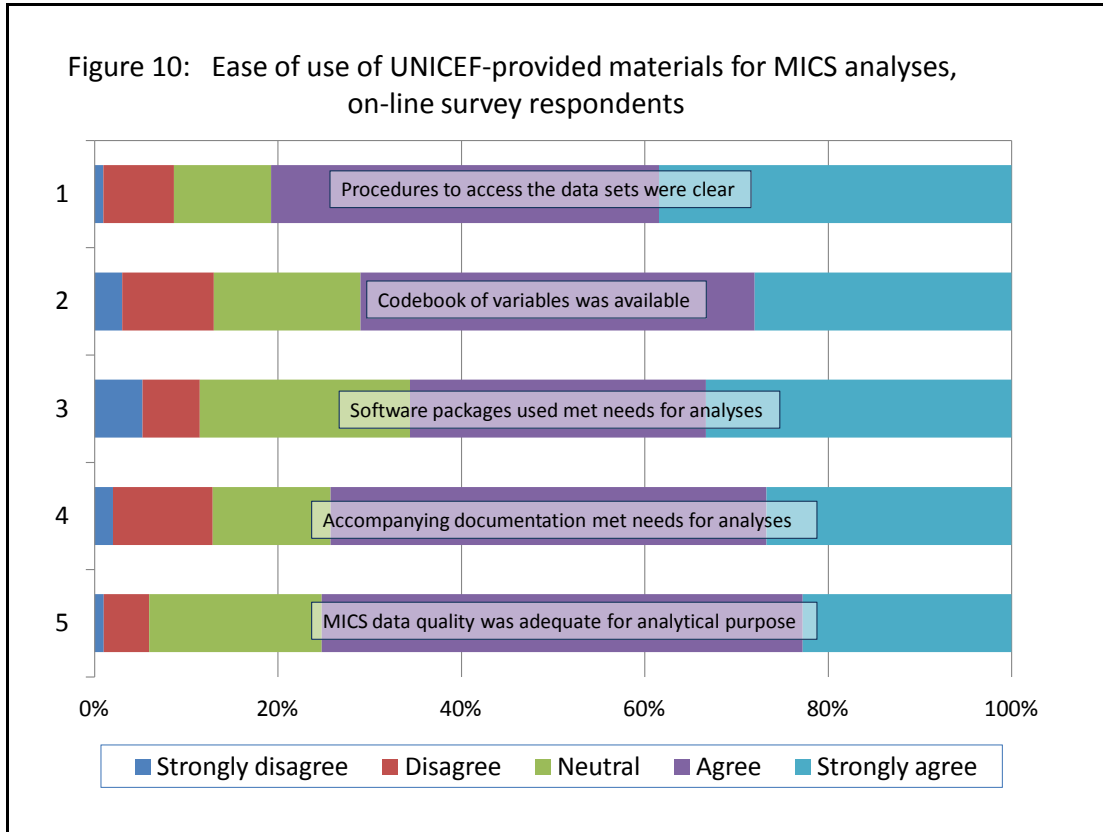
Figure 10: Ease of use of UNICEF-provided materials for MICS analyses, on-line survey respondents

1
Procedures to access the data sets were clear

2
Codebook of variables was available

3
Software packages used met needs for analyses

4
Accompanying documentation met needs for analyses

5
MICS data quality was adequate for analytical purpose

0%
20%
40%
60%
80%
100%

Strongly disagree
Disagree
Neutral
Agree
Strongly agree